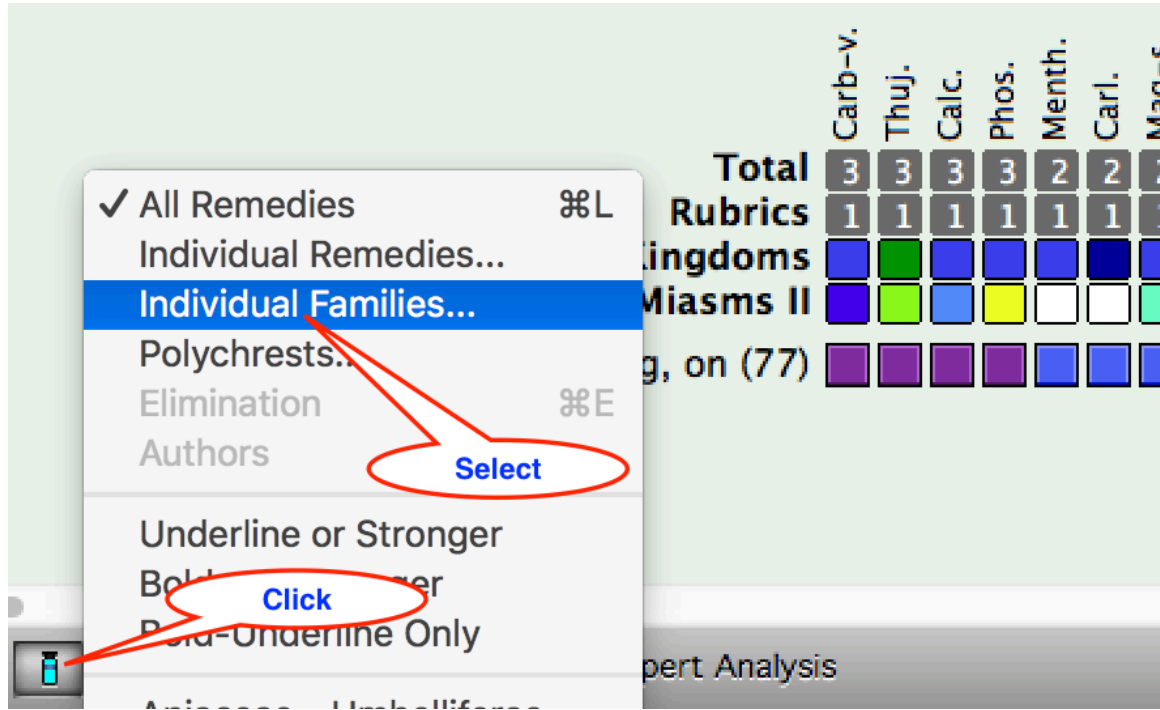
Carb-v.
Thuj.
Calc.
Phos.
Menth.
Carl.
Mag-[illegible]

Total 3 3 3 3 2 2
Rubrics 1 1 1 1 1 1
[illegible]ingdoms
Miasms II
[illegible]g, on (77)

✓ All Remedies ⌘L
Individual Remedies...
Individual Families...
Polychrests...
Elimination ⌘E
Authors

Select

Underline or Stronger
Bol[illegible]ger
Click
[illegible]-Underline Only

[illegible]pert Analysis

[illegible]